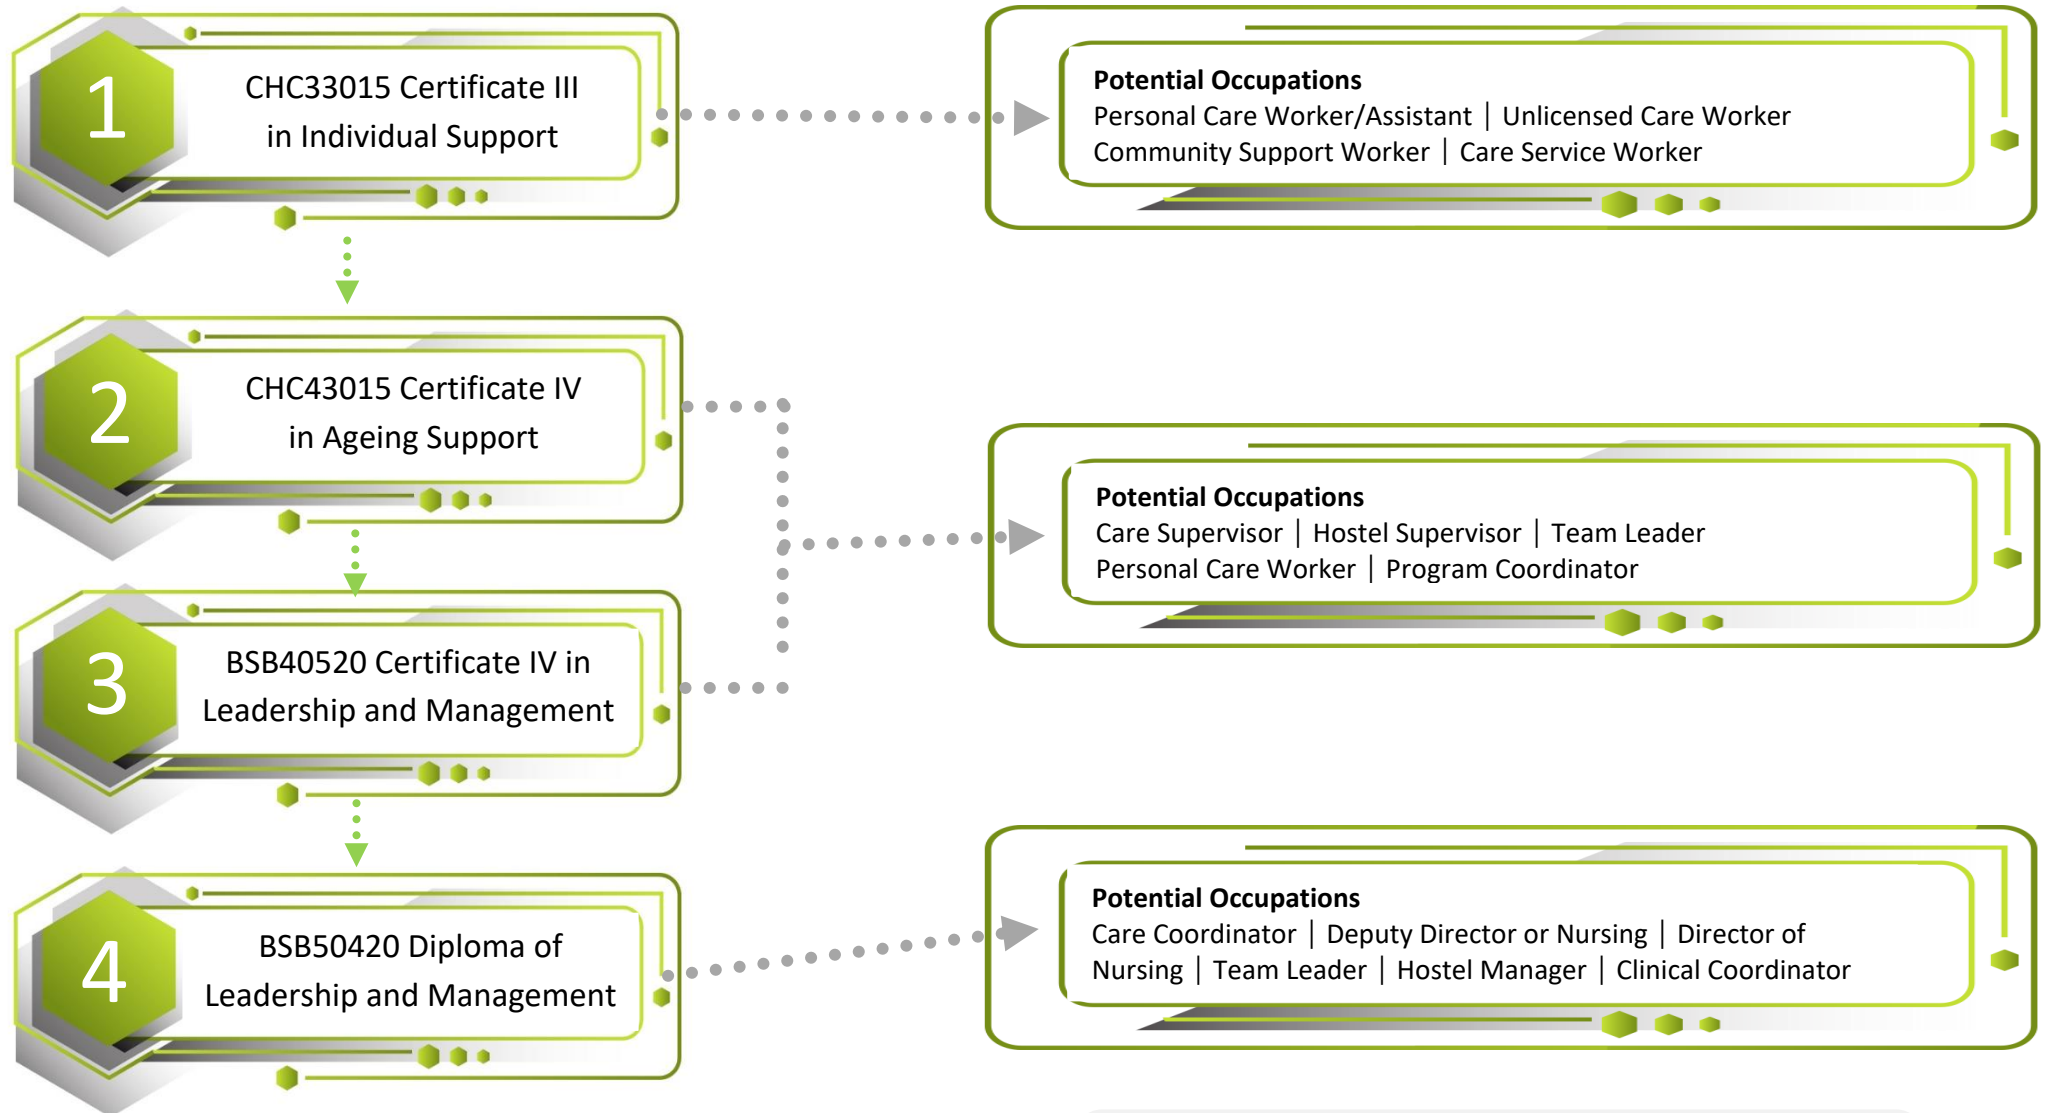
1

CHC33015 Certificate III in Individual Support

Potential Occupations
Personal Care Worker/Assistant | Unlicensed Care Worker
Community Support Worker | Care Service Worker

2

CHC43015 Certificate IV in Ageing Support

Potential Occupations
Care Supervisor | Hostel Supervisor | Team Leader
Personal Care Worker | Program Coordinator

3

BSB40520 Certificate IV in Leadership and Management

4

BSB50420 Diploma of Leadership and Management

Potential Occupations
Care Coordinator | Deputy Director or Nursing | Director of Nursing | Team Leader | Hostel Manager | Clinical Coordinator